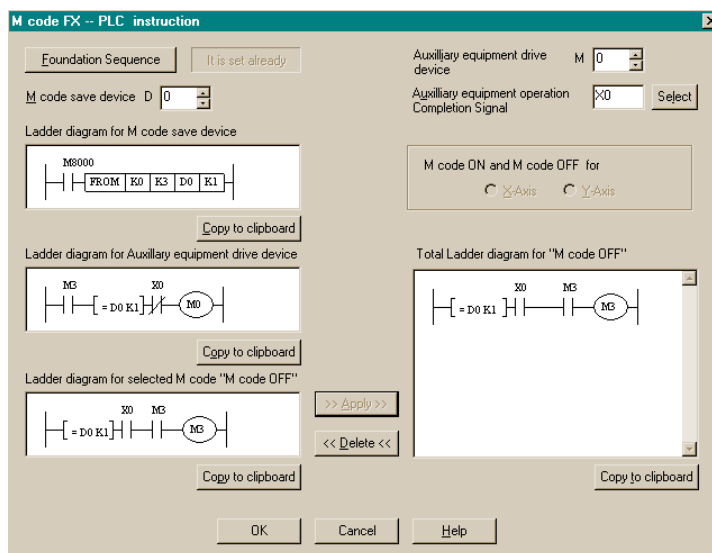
M code FX -- PLC instruction

Foundation Sequence

It is set already

M code save device D 0

Auxilliary equipment drive device M 0

Auxilliary equipment operation Completion Signal X0

Select

Ladder diagram for M code save device

M8000

FROM K0 K3 D0 K1

Copy to clipboard

M code ON and M code OFF for

X-Axis

Y-Axis

Ladder diagram for Auxillary equipment drive device

M3

X0

= D0 K1

M0

Copy to clipboard

Total Ladder diagram for "M code OFF"

X0

M3

= D0 K1

M3

Ladder diagram for selected M code "M code OFF"

X0

M3

= D0 K1

M3

>> Apply >>

<< Delete <<

Copy to clipboard

Copy to clipboard

OK

Cancel

Help